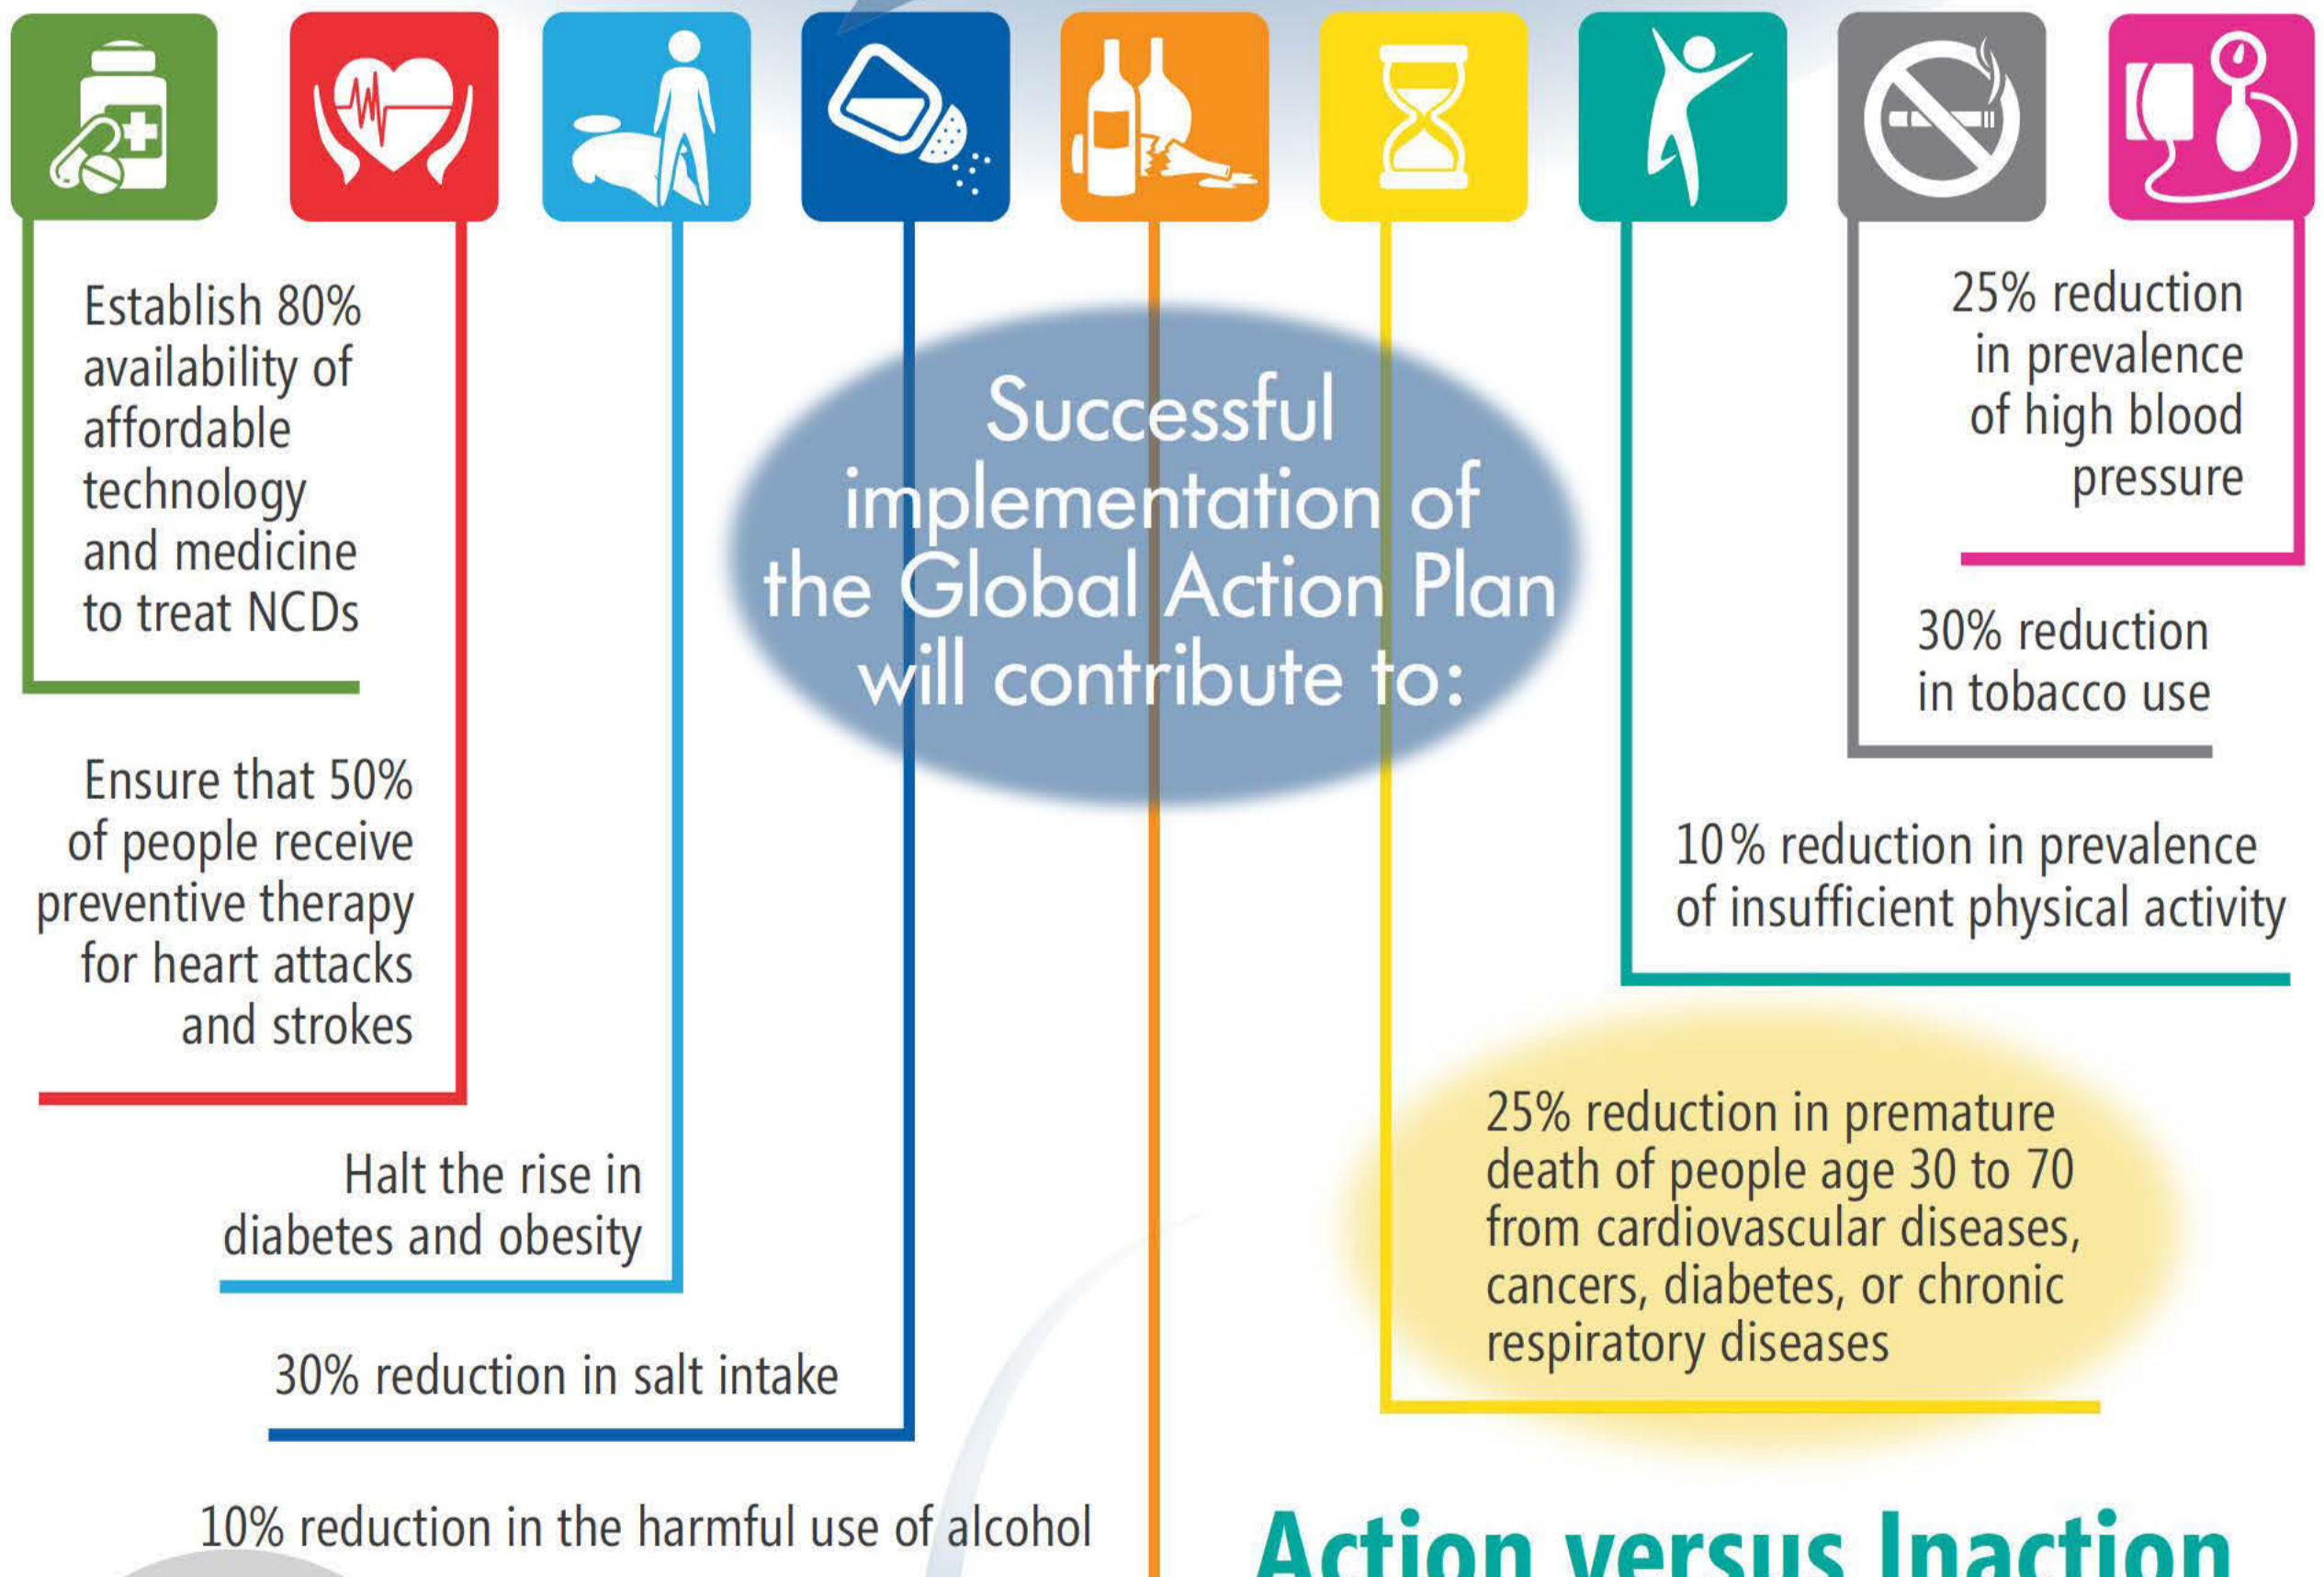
Successful implementation of the Global Action Plan will contribute to:

Establish 80% availability of affordable technology and medicine to treat NCDs

Ensure that 50% of people receive preventive therapy for heart attacks and strokes

Halt the rise in diabetes and obesity

30% reduction in salt intake

10% reduction in the harmful use of alcohol

25% reduction in prevalence of high blood pressure

30% reduction in tobacco use

10% reduction in prevalence of insufficient physical activity

25% reduction in premature death of people age 30 to 70 from cardiovascular diseases, cancers, diabetes, or chronic respiratory diseases

Action versus Inaction